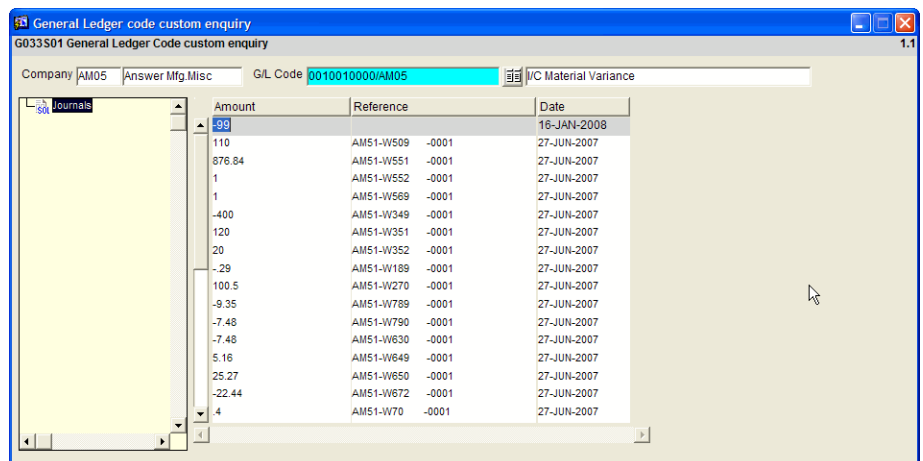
General Ledger code custom enquiry

G033S01 General Ledger Code custom enquiry 1.1

Company AM05 Answer Mfg.Misc G/L Code 0010010000/AM05 I/C Material Variance

S01 Journals

| Amount | Reference | Date |
|---|---|---|
| -99 | | 16-JAN-2008 |
| 110 | AM51-W509 -0001 | 27-JUN-2007 |
| 876.84 | AM51-W551 -0001 | 27-JUN-2007 |
| 1 | AM51-W552 -0001 | 27-JUN-2007 |
| 1 | AM51-W569 -0001 | 27-JUN-2007 |
| -400 | AM51-W349 -0001 | 27-JUN-2007 |
| 120 | AM51-W351 -0001 | 27-JUN-2007 |
| 20 | AM51-W352 -0001 | 27-JUN-2007 |
| -.29 | AM51-W189 -0001 | 27-JUN-2007 |
| 100.5 | AM51-W270 -0001 | 27-JUN-2007 |
| -9.35 | AM51-W789 -0001 | 27-JUN-2007 |
| -7.48 | AM51-W790 -0001 | 27-JUN-2007 |
| -7.48 | AM51-W630 -0001 | 27-JUN-2007 |
| 5.16 | AM51-W649 -0001 | 27-JUN-2007 |
| 25.27 | AM51-W650 -0001 | 27-JUN-2007 |
| -22.44 | AM51-W672 -0001 | 27-JUN-2007 |
| .4 | AM51-W70 -0001 | 27-JUN-2007 |